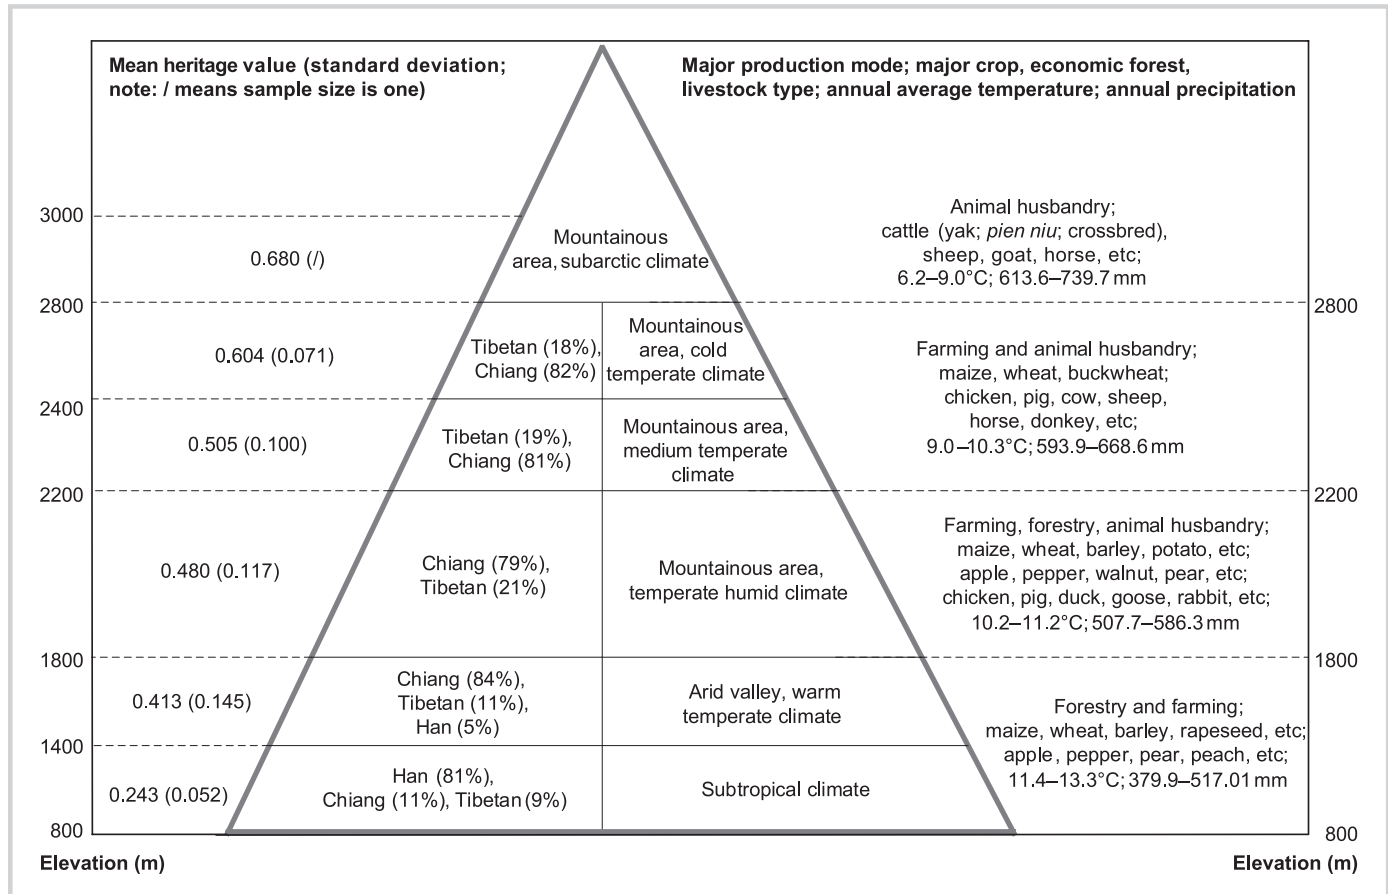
Mean heritage value (standard deviation; note: / means sample size is one)

Major production mode; major crop, economic forest, livestock type; annual average temperature; annual precipitation

3000

0.680 (/)

Mountainous area, subarctic climate

Animal husbandry; cattle (yak; *pien niu*; crossbred), sheep, goat, horse, etc; 6.2–9.0°C; 613.6–739.7 mm

2800

2800

0.604 (0.071)

Tibetan (18%), Chiang (82%)

Mountainous area, cold temperate climate

Farming and animal husbandry; maize, wheat, buckwheat; chicken, pig, cow, sheep, horse, donkey, etc; 9.0–10.3°C; 593.9–668.6 mm

2400

0.505 (0.100)

Tibetan (19%), Chiang (81%)

Mountainous area, medium temperate climate

2200

2200

0.480 (0.117)

Chiang (79%), Tibetan (21%)

Mountainous area, temperate humid climate

Farming, forestry, animal husbandry; maize, wheat, barley, potato, etc; apple, pepper, walnut, pear, etc; chicken, pig, duck, goose, rabbit, etc; 10.2–11.2°C; 507.7–586.3 mm

1800

1800

0.413 (0.145)

Chiang (84%), Tibetan (11%), Han (5%)

Arid valley, warm temperate climate

Forestry and farming; maize, wheat, barley, rapeseed, etc; apple, pepper, pear, peach, etc; 11.4–13.3°C; 379.9–517.01 mm

1400

0.243 (0.052)

Han (81%), Chiang (11%), Tibetan (9%)

Subtropical climate

800

800

Elevation (m)

Elevation (m)